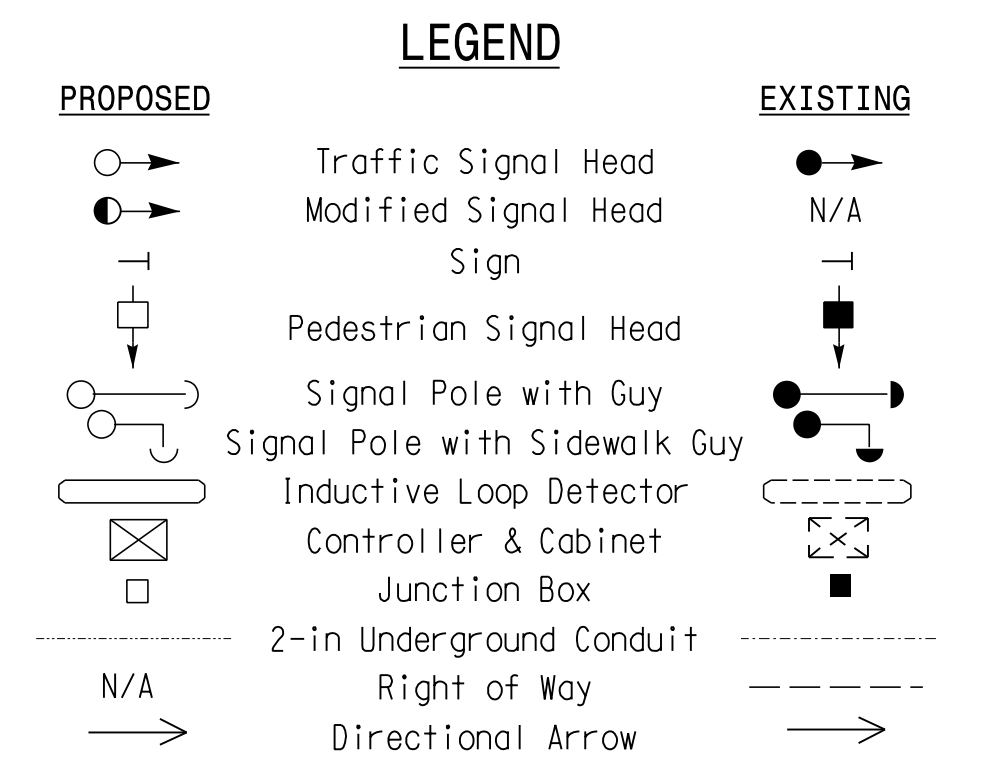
LEGEND

| PROPOSED | | EXISTING |
|---|---|---|
| | Traffic Signal Head | |
| | Modified Signal Head | N/A |
| | Sign | |
| | Pedestrian Signal Head | |
| | Signal Pole with Guy | |
| | Signal Pole with Sidewalk Guy | |
| | Inductive Loop Detector | |
| | Controller & Cabinet | |
| | Junction Box | |
| | 2-in Underground Conduit | |
| N/A | Right of Way | |
| | Directional Arrow | |